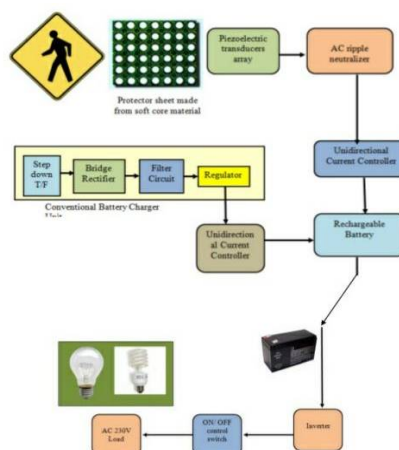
Protector sheet made from soft core material

Piezoelectric transducers array

AC ripple neutralizer

Unidirectional Current Controller

Step down T/F

Bridge Rectifier

Filter Circuit

Regulator

Conventional Battery Charger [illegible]

Unidirectional Current Controller

Rechargeable Battery

Inverter

ON/ OFF control switch

AC 230V Load